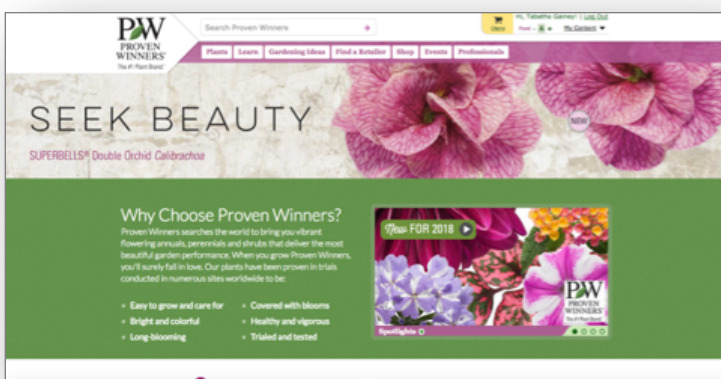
PW
PROVEN WINNERS
The #1 Plant Brand

Search Proven Winners

Hi, Tabatha Gamey! | Log Out
My Content

Plants | Learn | Gardening Ideas | Find a Retailer | Shop | Events | Professionals

SEEK BEAUTY

NEW

SUPERBELLS® Double Orchid Calibrachoa

Why Choose Proven Winners?

Proven Winners searches the world to bring you vibrant flowering annuals, perennials and shrubs that deliver the most beautiful garden performance. When you grow Proven Winners, you'll surely fall in love. Our plants have been proven in trials conducted in numerous sites worldwide to be:

• Easy to grow and care for
• Bright and colorful
• Long-blooming
• Covered with blooms
• Healthy and vigorous
• Trialed and tested

New FOR 2018

PROVEN WINNERS
The #1 Plant Brand

Spotlights